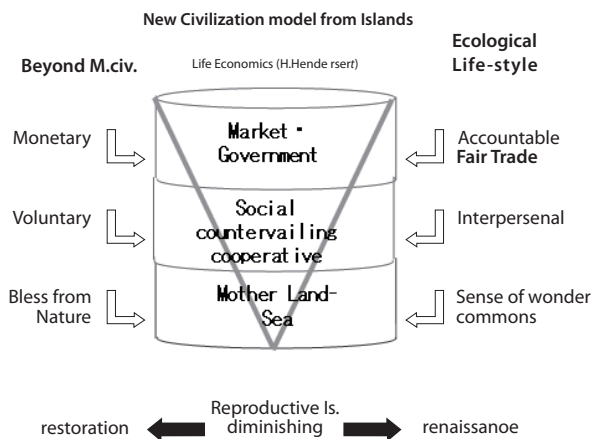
New Civilization model from Islands

Beyond M.civ.

Life Economics (H.Hende rsert)

Ecological Life-style

Monetary

Market・Government

Accountable Fair Trade

Voluntary

Social countervailing cooperat ive

Interpersenal

Bless from Nature

Mother Land-Sea

Sense of wonder commons

restoration

Reproductive Is. diminishing

renaissanoe